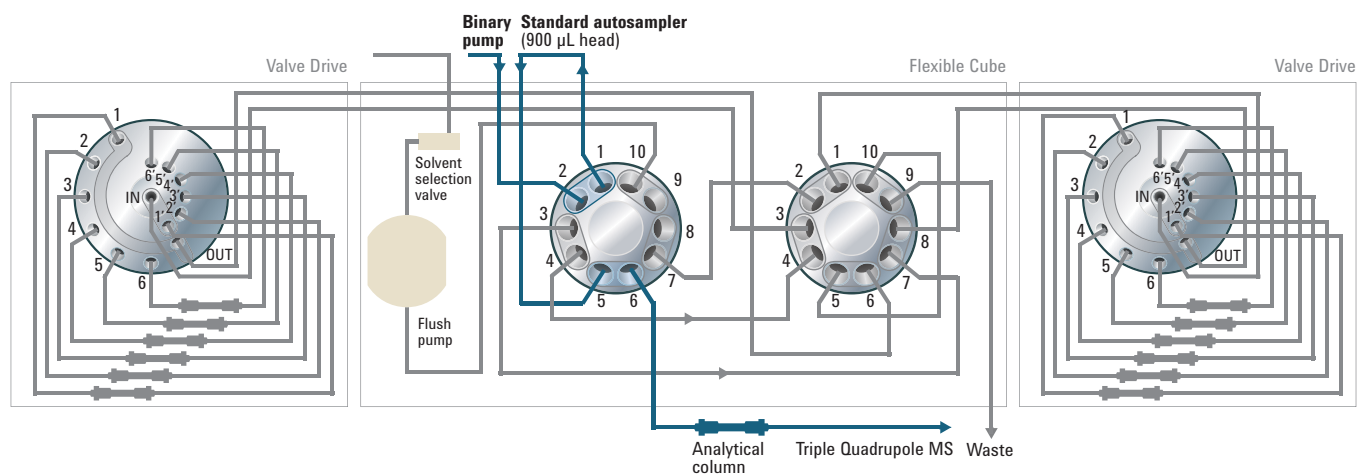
Binary pump

Standard autosampler (900 µL head)

Valve Drive

Flexible Cube

Valve Drive

1
2
3
4
5
6
6'
5'
4'
3'
2'
1'
IN
OUT

Solvent selection valve

Flush pump

1
10
2
9
3
8
4
7
5
6

1
10
2
9
3
8
4
7
5
6

1
2
3
4
5
6
6'
5'
4'
3'
2'
1'
IN
OUT

Analytical column

Triple Quadrupole MS

Waste